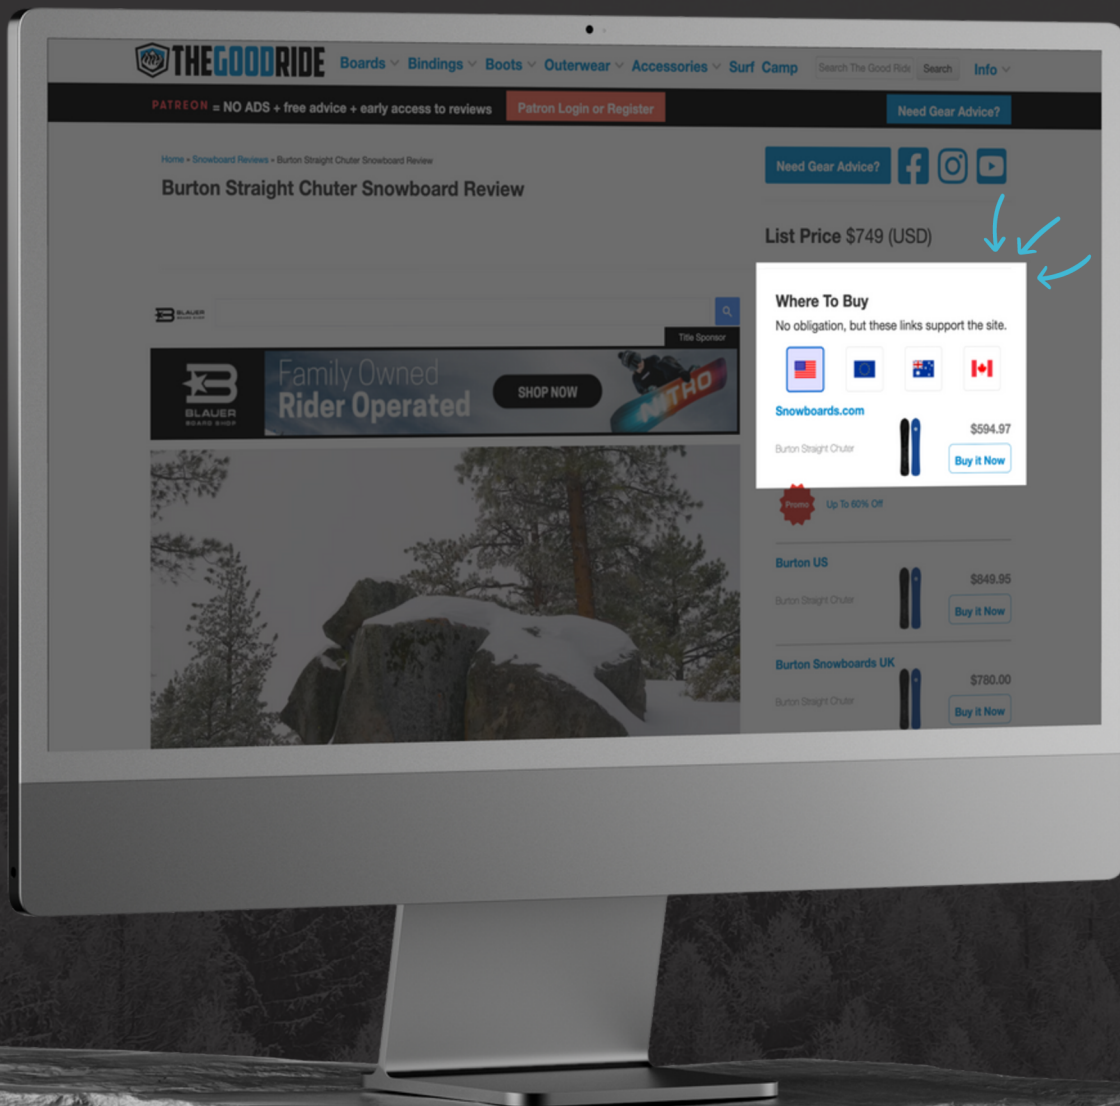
THEGOODRIDE Boards Bindings Boots Outerwear Accessories Surf Camp Search The Good Ride Search Info

PATREON = NO ADS + free advice + early access to reviews Patron Login or Register Need Gear Advice?

Home » Snowboard Reviews » Burton Straight Chuter Snowboard Review

Burton Straight Chuter Snowboard Review

Need Gear Advice?

List Price $749 (USD)

Title Sponsor

BLAUER BOARD SHOP Family Owned Rider Operated SHOP NOW NITRO

Where To Buy
No obligation, but these links support the site.

Snowboards.com
Burton Straight Chuter $594.97 Buy it Now

Promo Up To 60% Off

Burton US
Burton Straight Chuter $849.95 Buy it Now

Burton Snowboards UK
Burton Straight Chuter $780.00 Buy it Now